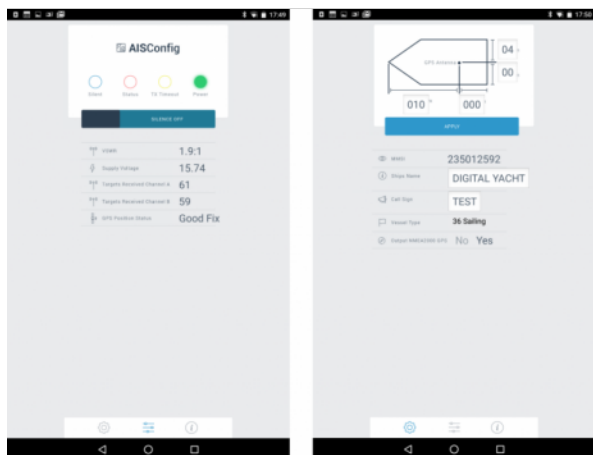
17:49

AISConfig

Silent Status TX Timeout Power

SILENCE OFF

VSWR 1.9:1

Supply Voltage 15.74

Targets Received Channel A 61

Targets Received Channel B 59

GPS Position Status Good Fix

17:50

GPS Antenna

04

00

010

000

APPLY

MMSI 235012592

Ships Name DIGITAL YACHT

Call Sign TEST

Vessel Type 36 Sailing

Output NMEA0183 GPS No Yes